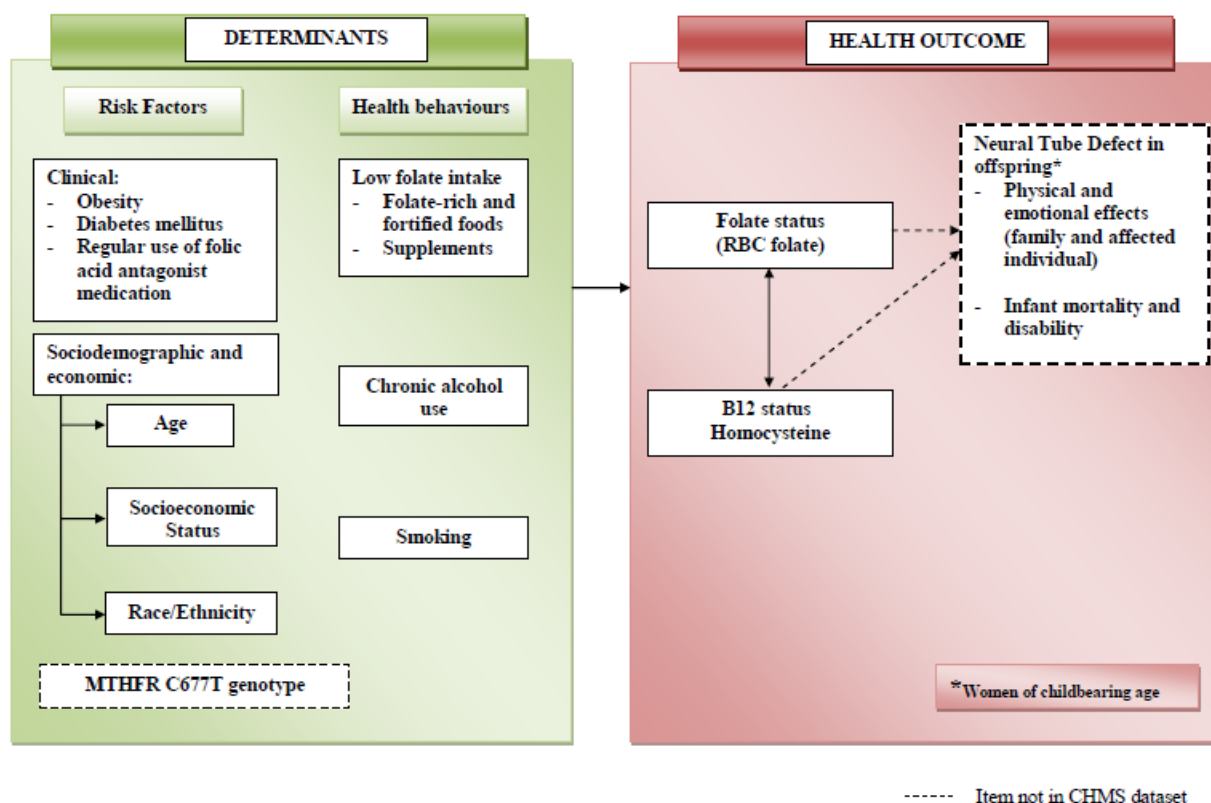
DETERMINANTS

Risk Factors

Health behaviours

Clinical:
- Obesity
- Diabetes mellitus
- Regular use of folic acid antagonist medication

Low folate intake
- Folate-rich and fortified foods
- Supplements

Sociodemographic and economic:

Age

Socioeconomic Status

Race/Ethnicity

Chronic alcohol use

Smoking

MTHFR C677T genotype

HEALTH OUTCOME

Folate status (RBC folate)

B12 status Homocysteine

Neural Tube Defect in offspring*
- Physical and emotional effects (family and affected individual)
- Infant mortality and disability

*Women of childbearing age

------ Item not in CHMS dataset